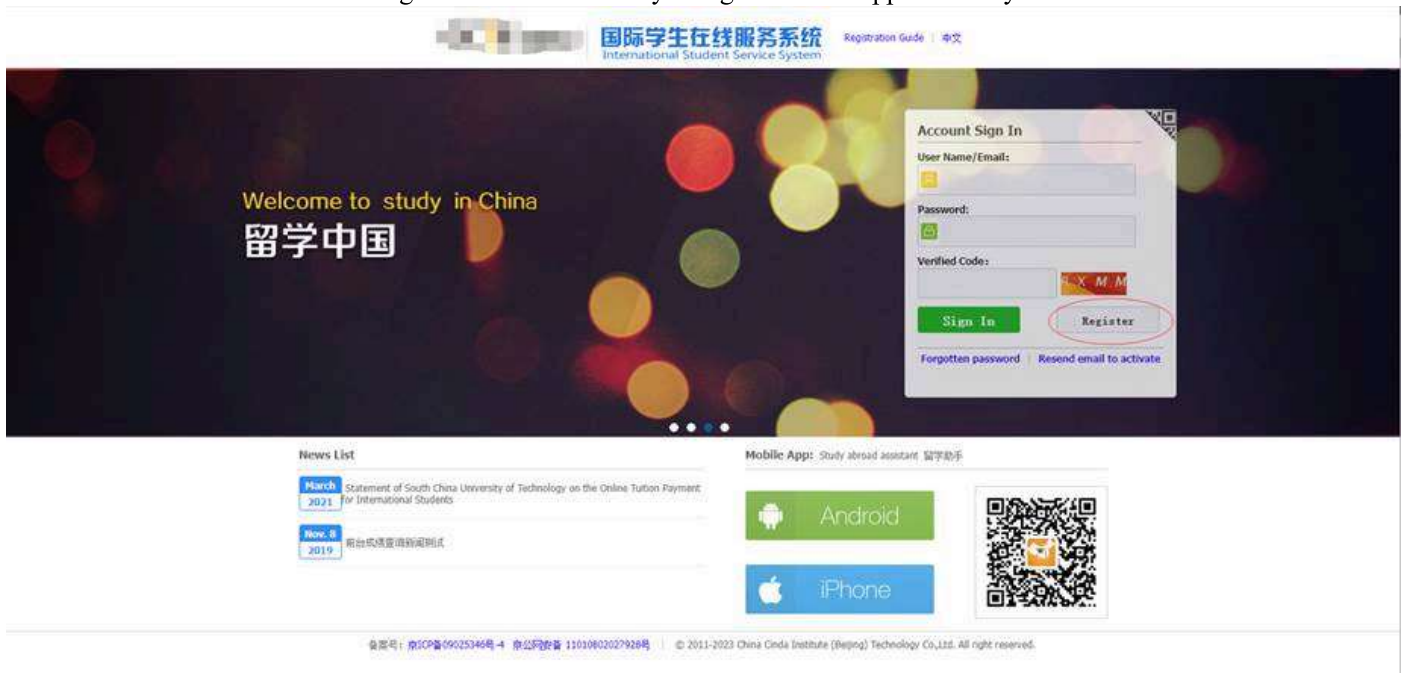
国际学生在线服务系统
International Student Service System
Registration Guide | 中文

Welcome to study in China
留学中国

Account Sign In
User Name/Email:
Password:
Verified Code:
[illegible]XMM
Sign In
Register
Forgotten password | Resend email to activate

News List
March 2021 Statement of South China University of Technology on the Online Tuition Payment for International Students
Nov. 8 2019 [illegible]

Mobile App: Study abroad assistant 留学助手
Android
iPhone

备案号：京ICP备09025346号-4 京公网安备 11010802027928号 | © 2011-2023 China Cinda Institute (Beijing) Technology Co.,Ltd. All right reserved.